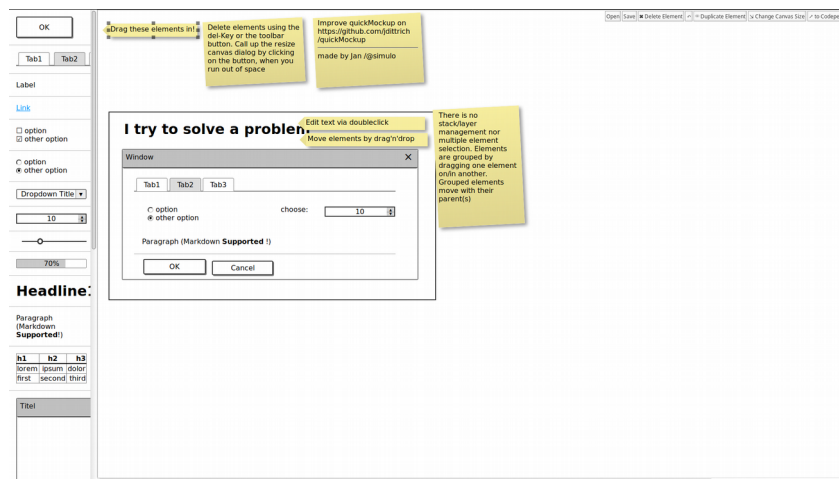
OK

Tab1 Tab2

Label

Link

☐ option
☑ other option

○ option
◉ other option

Dropdown Title ▾

10

70%

Headline1

Paragraph (Markdown **Supported**!)

| h1 | h2 | h3 |
|---|---|---|
| lorem | ipsum | dolor |
| first | second | third |

Titel

Open Save ✖ Delete Element ⌃ ⌄ Duplicate Element ⇲ Change Canvas Size ↗ to Codepen

Drag these elements in!

Delete elements using the del-Key or the toolbar button. Call up the resize canvas dialog by clicking on the button, when you run out of space

Improve quickMockup on https://github.com/jdittrich/quickMockup

made by Jan /@simulo

I try to solve a problem

Edit text via doubleclick

Move elements by drag'n'drop

There is no stack/layer management nor multiple element selection. Elements are grouped by dragging one element on/in another. Grouped elements move with their parent(s)

Window ✕

Tab1 Tab2 Tab3

○ option
◉ other option

choose: 10

Paragraph (Markdown **Supported** !)

OK Cancel